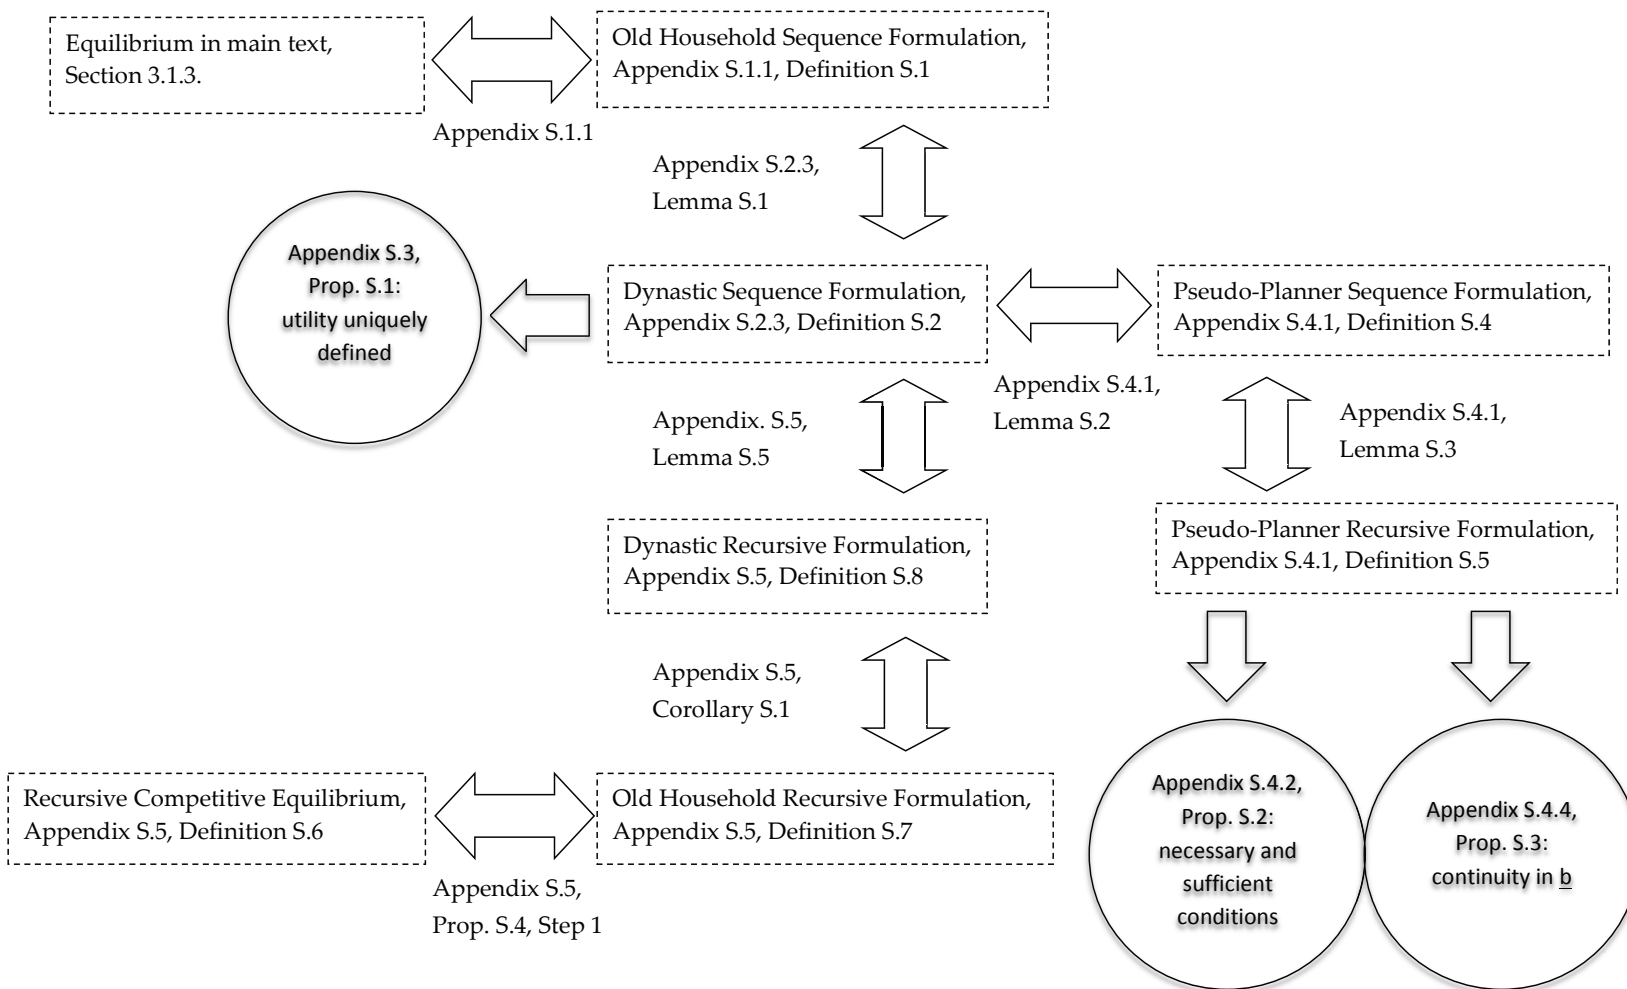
Equilibrium in main text, Section 3.1.3.

Old Household Sequence Formulation, Appendix S.1.1, Definition S.1

Appendix S.1.1

Appendix S.2.3, Lemma S.1

Appendix S.3, Prop. S.1: utility uniquely defined

Dynastic Sequence Formulation, Appendix S.2.3, Definition S.2

Pseudo-Planner Sequence Formulation, Appendix S.4.1, Definition S.4

Appendix S.4.1, Lemma S.2

Appendix. S.5, Lemma S.5

Appendix S.4.1, Lemma S.3

Dynastic Recursive Formulation, Appendix S.5, Definition S.8

Pseudo-Planner Recursive Formulation, Appendix S.4.1, Definition S.5

Appendix S.5, Corollary S.1

Recursive Competitive Equilibrium, Appendix S.5, Definition S.6

Old Household Recursive Formulation, Appendix S.5, Definition S.7

Appendix S.5, Prop. S.4, Step 1

Appendix S.4.2, Prop. S.2: necessary and sufficient conditions

Appendix S.4.4, Prop. S.3: continuity in $\underline{b}$